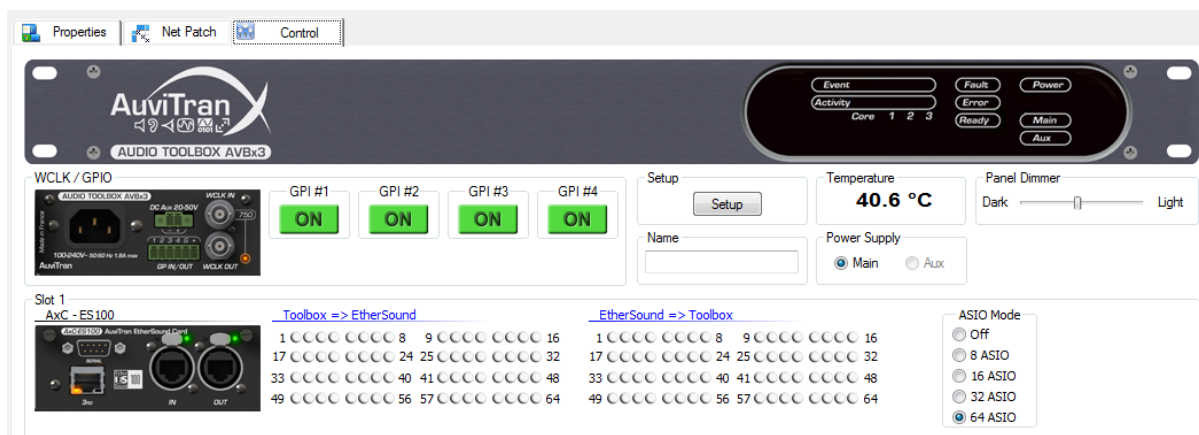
Properties | Net Patch | Control

AuviTran
AUDIO TOOLBOX AVBx3

Event
Activity
Core 1 2 3
Fault
Error
Ready
Power
Main
Aux

WCLK / GPIO
AUDIO TOOLBOX AVBx3
DC Aux 20-50V
WCLK IN
75Ω
Made in France
100-240V~ 50/60 Hz 1.6A max
AuviTran
GP IN/OUT
WCLK OUT

GPI #1
ON
GPI #2
ON
GPI #3
ON
GPI #4
ON

Setup
Setup

Temperature
40.6 °C

Panel Dimmer
Dark
Light

Name

Power Supply
Main
Aux

Slot 1
AxC - ES100
AxC-ES100 AuviTran EtherSound Card
SERIAL
IN
OUT

Toolbox => EtherSound
1 8 9 16
17 24 25 32
33 40 41 48
49 56 57 64

EtherSound => Toolbox
1 8 9 16
17 24 25 32
33 40 41 48
49 56 57 64

ASIO Mode
Off
8 ASIO
16 ASIO
32 ASIO
64 ASIO